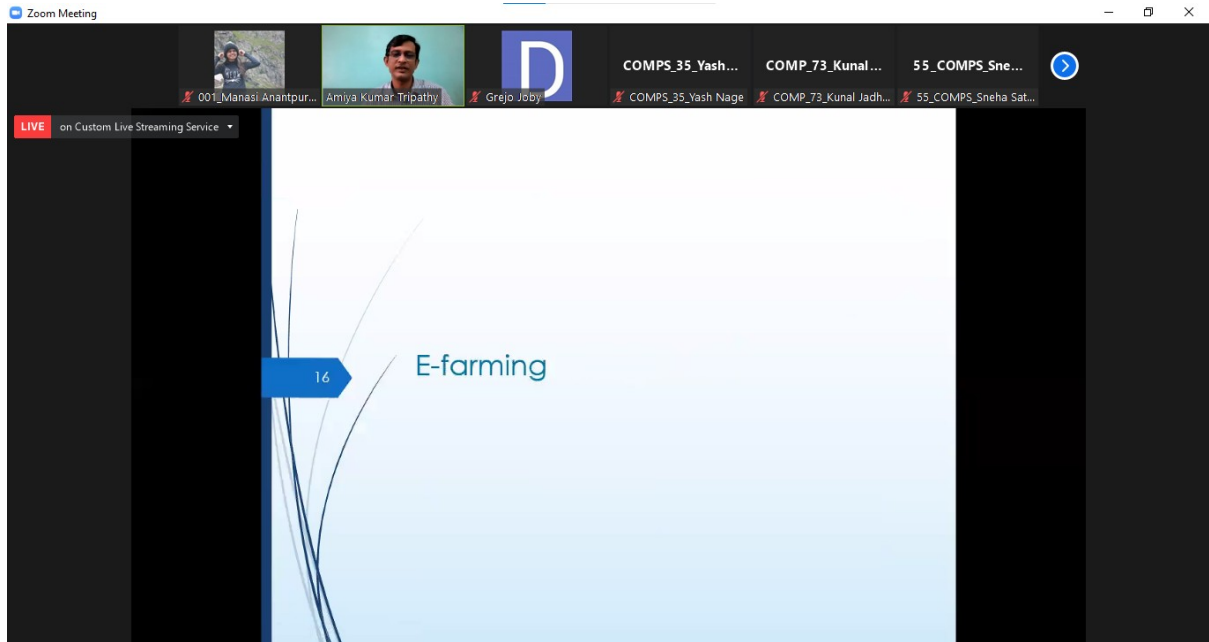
Zoom Meeting

001_Manasi Anantpur...
Amiya Kumar Tripathy
D
Grejo Joby
COMPS_35_Yash...
COMPS_35_Yash Nage
COMP_73_Kunal...
COMP_73_Kunal Jadh...
55_COMPS_Sne...
55_COMPS_Sneha Sat...

LIVE
on Custom Live Streaming Service

16
E-farming